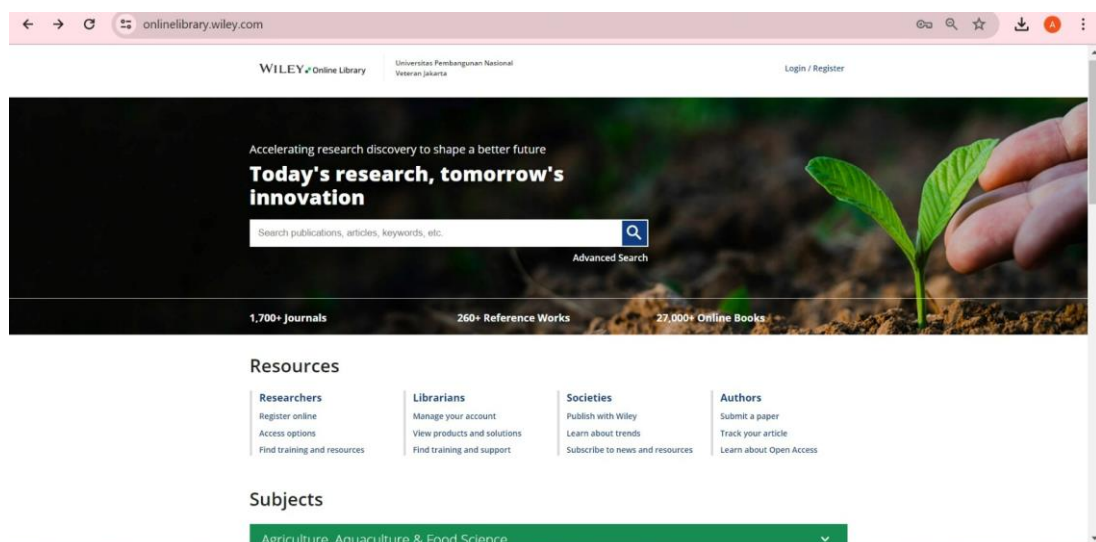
onlinelibrary.wiley.com

A

WILEY Online Library

Universitas Pembangunan Nasional Veteran Jakarta

Login / Register

Accelerating research discovery to shape a better future

Today's research, tomorrow's innovation

Search publications, articles, keywords, etc.

Advanced Search

1,700+ Journals

260+ Reference Works

27,000+ Online Books

Resources

Researchers
Register online
Access options
Find training and resources

Librarians
Manage your account
View products and solutions
Find training and support

Societies
Publish with Wiley
Learn about trends
Subscribe to news and resources

Authors
Submit a paper
Track your article
Learn about Open Access

Subjects

Agriculture, Aquaculture & Food Science